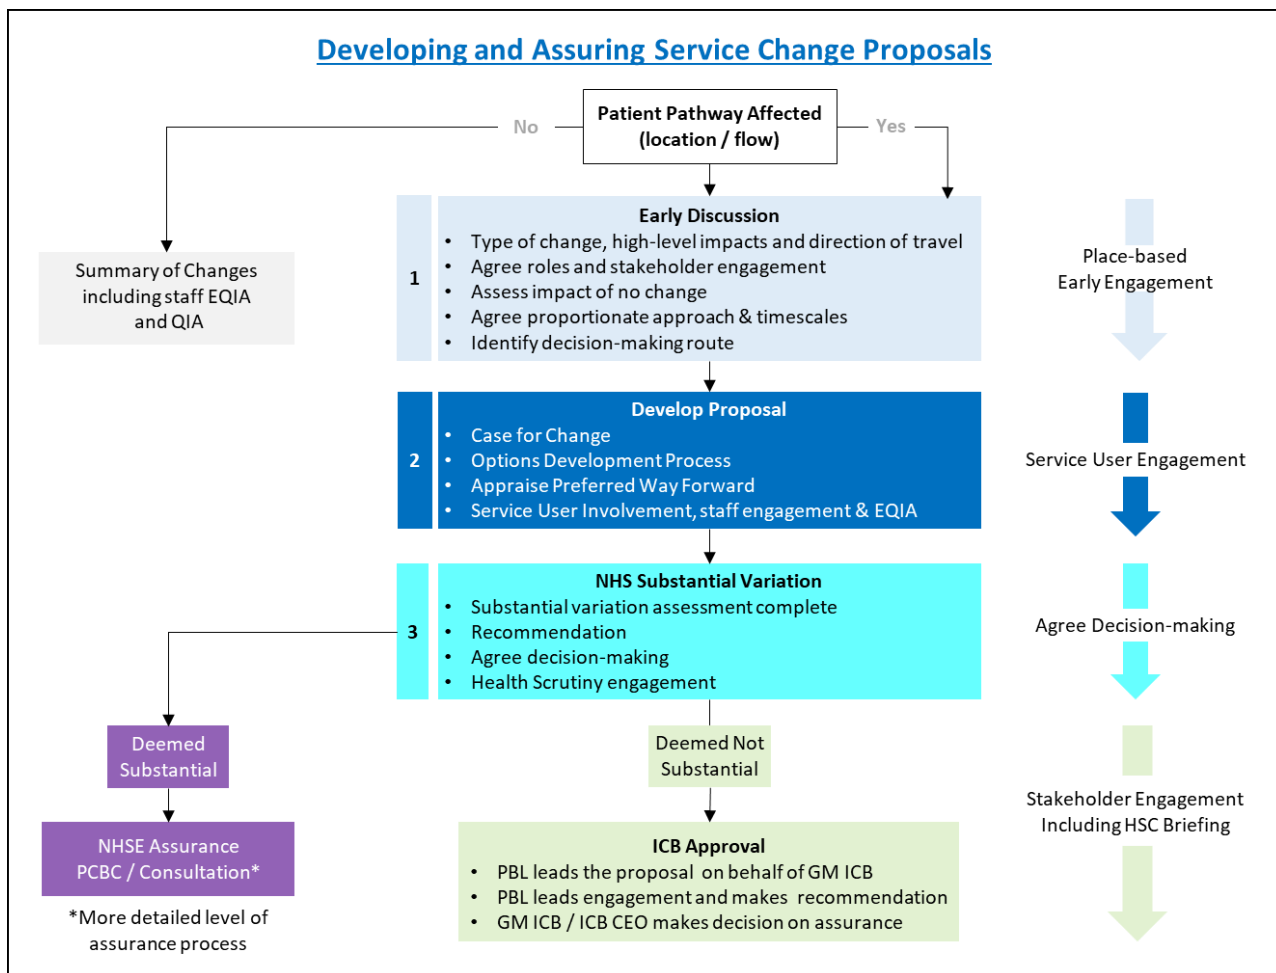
Developing and Assuring Service Change Proposals

Patient Pathway Affected (location / flow)

No

Yes

Summary of Changes including staff EQIA and QIA

1

Early Discussion
• Type of change, high-level impacts and direction of travel
• Agree roles and stakeholder engagement
• Assess impact of no change
• Agree proportionate approach & timescales
• Identify decision-making route

Place-based Early Engagement

2

Develop Proposal
• Case for Change
• Options Development Process
• Appraise Preferred Way Forward
• Service User Involvement, staff engagement & EQIA

Service User Engagement

3

NHS Substantial Variation
• Substantial variation assessment complete
• Recommendation
• Agree decision-making
• Health Scrutiny engagement

Agree Decision-making

Deemed Substantial

NHSE Assurance PCBC / Consultation*

*More detailed level of assurance process

Deemed Not Substantial

ICB Approval
• PBL leads the proposal on behalf of GM ICB
• PBL leads engagement and makes recommendation
• GM ICB / ICB CEO makes decision on assurance

Stakeholder Engagement Including HSC Briefing